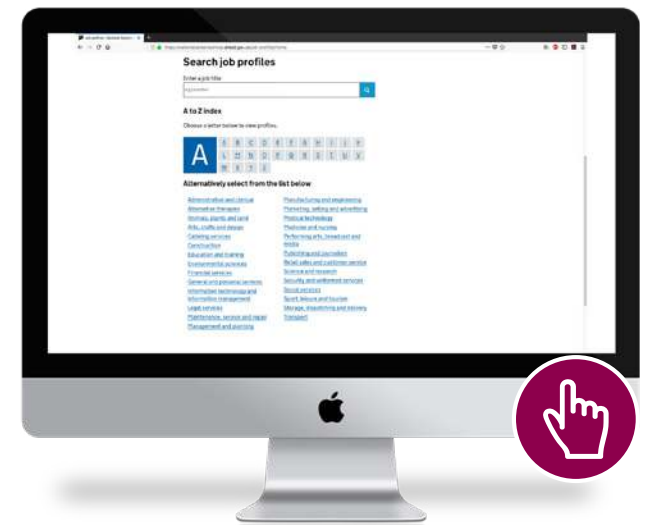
Search job profiles

Enter a job title

A to Z index

Choose a letter below to view profiles.

A

Alternatively select from the list below

Administration and clerical
Alternative therapies
Animals, plants and land
Arts, crafts and design
Catering services
Construction
Education and training
Environmental sciences
Financial services
General and personal services
Information technology and information management
Legal services
Maintenance, service and repair
Management and planning

Manufacturing and engineering
Marketing, selling and advertising
Physical technology
Medicine and nursing
Performing arts, broadcast and media
Publishing and journalism
Retail sales and customer service
Science and research
Security and uniformed services
Social services
Sport, leisure and tourism
Storage, dispatching and delivery
Transport